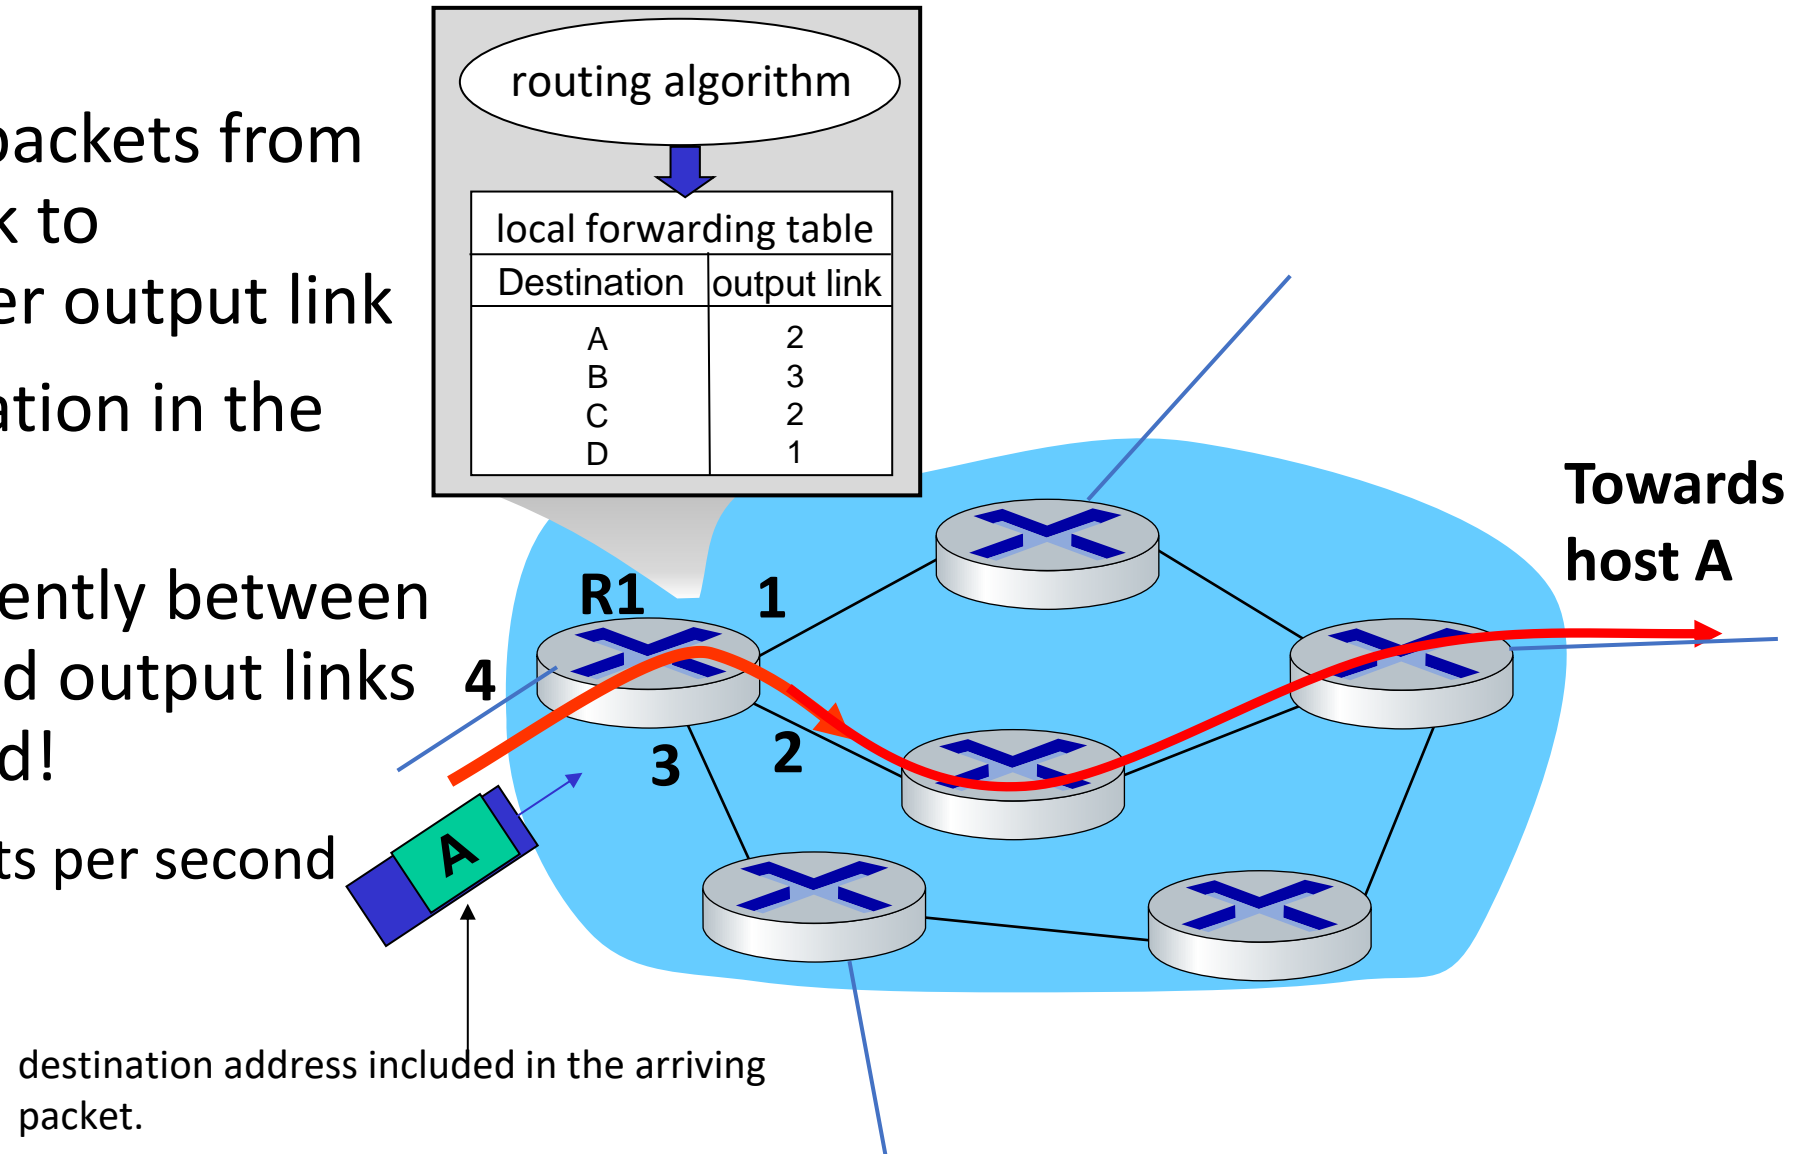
packets from
k to
er output link

ation in the

ently between
d output links
d!

ts per second

routing algorithm

local forwarding table

| Destination | output link |
|---|---|
| A | 2 |
| B | 3 |
| C | 2 |
| D | 1 |

R1
1
4
3
2

Towards host A

A

destination address included in the arriving packet.